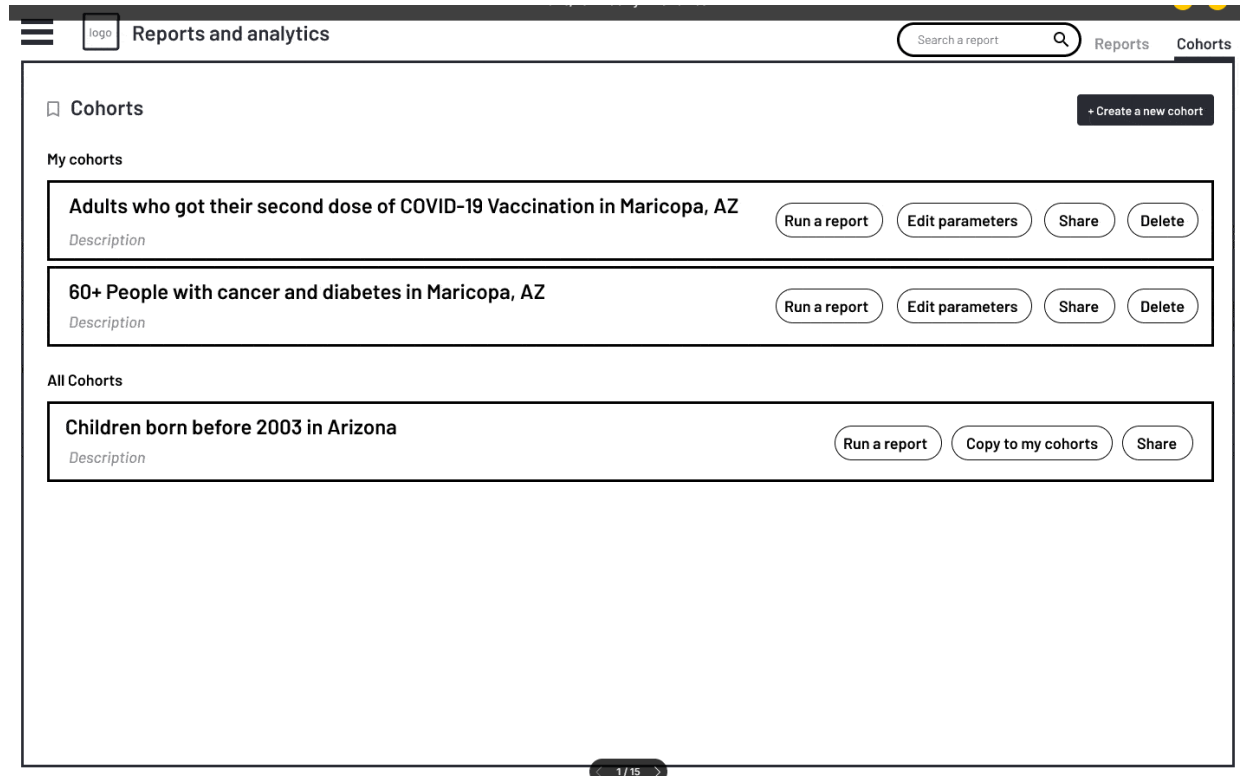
logo Reports and analytics

Search a report

Reports Cohorts

Cohorts

+ Create a new cohort

My cohorts

Adults who got their second dose of COVID-19 Vaccination in Maricopa, AZ
Description

Run a report Edit parameters Share Delete

60+ People with cancer and diabetes in Maricopa, AZ
Description

Run a report Edit parameters Share Delete

All Cohorts

Children born before 2003 in Arizona
Description

Run a report Copy to my cohorts Share

1 / 15